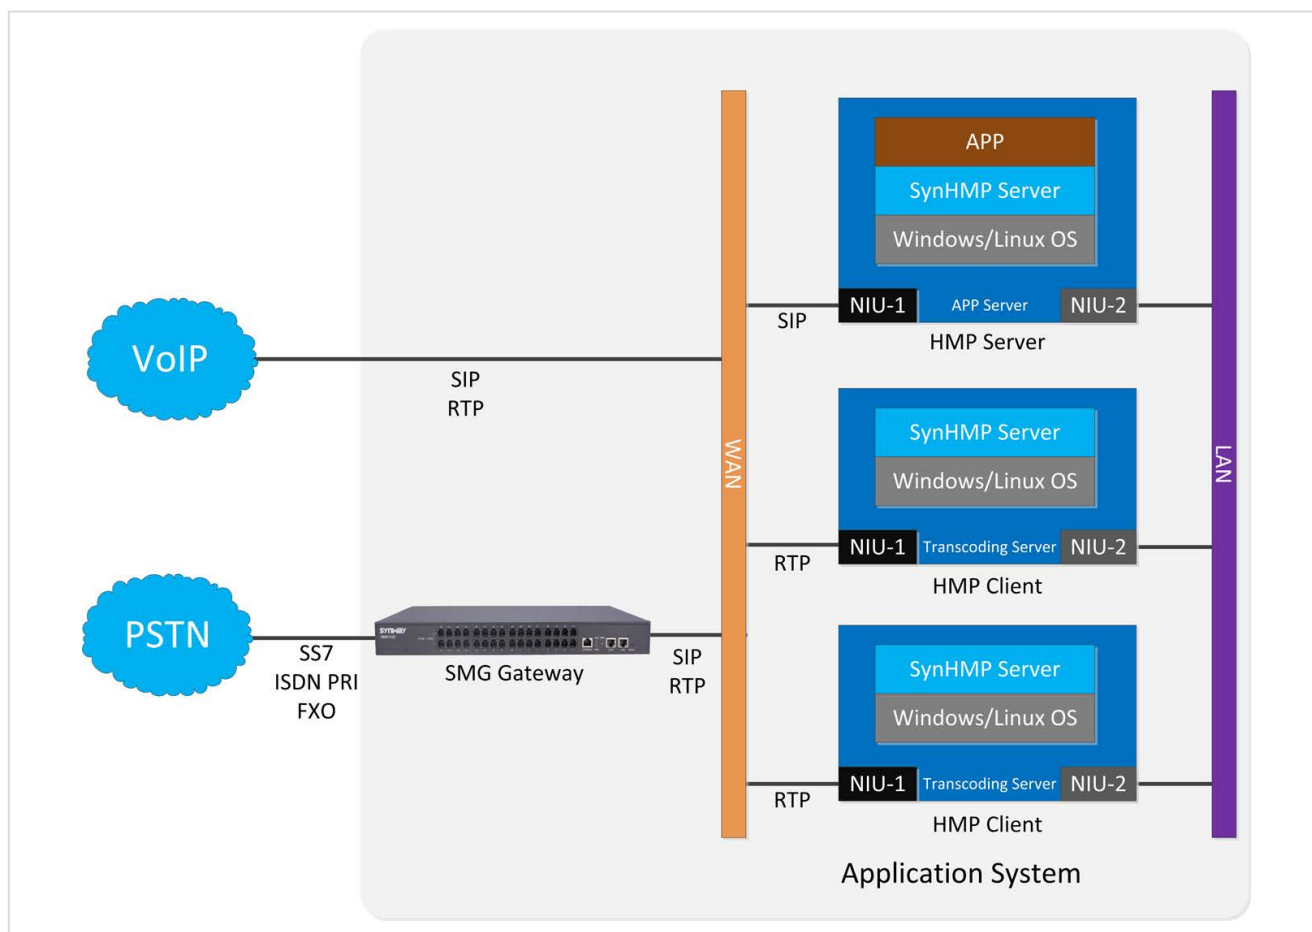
VoIP

SIP
RTP

PSTN

SS7
ISDN PRI
FXO

SYNWAY

SMG Gateway

SIP
RTP

WAN

APP
SynHMP Server
Windows/Linux OS
NIU-1 APP Server NIU-2
SIP
HMP Server

SynHMP Server
Windows/Linux OS
NIU-1 Transcoding Server NIU-2
RTP
HMP Client

SynHMP Server
Windows/Linux OS
NIU-1 Transcoding Server NIU-2
RTP
HMP Client

LAN

Application System